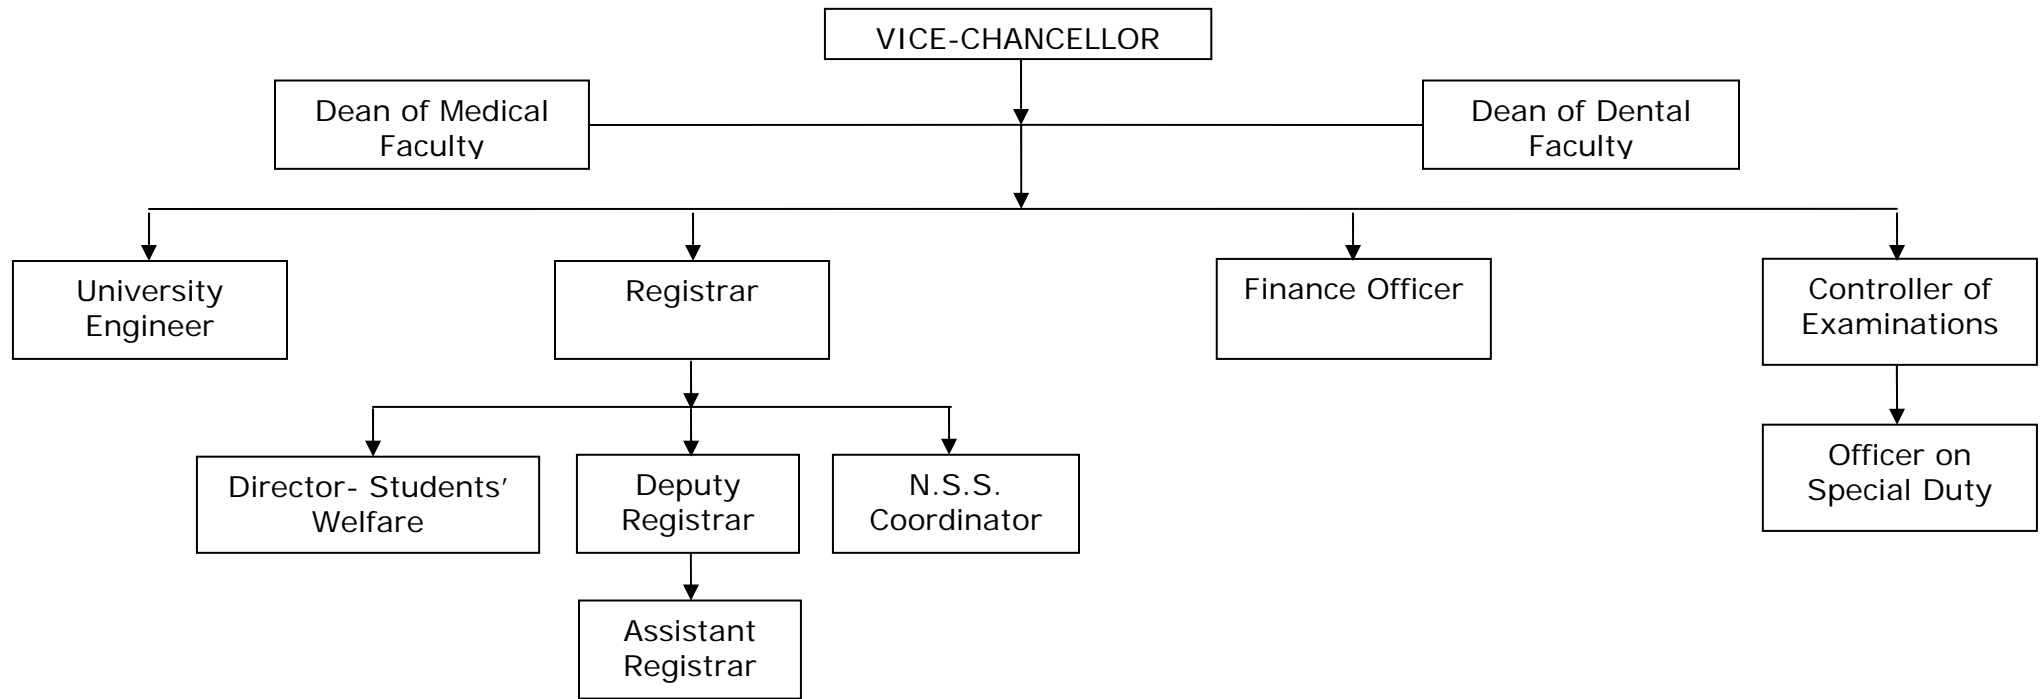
VICE-CHANCELLOR

Dean of Medical Faculty

Dean of Dental Faculty

University Engineer

Registrar

Finance Officer

Controller of Examinations

Director- Students' Welfare

Deputy Registrar

N.S.S. Coordinator

Officer on Special Duty

Assistant Registrar